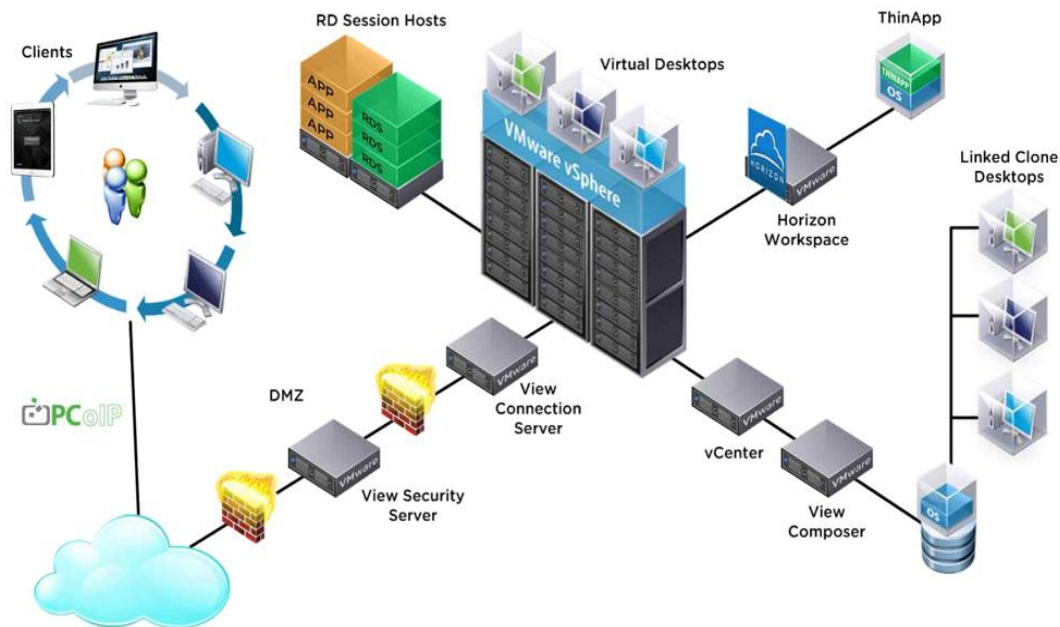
Clients

RD Session Hosts

APP
APP
APP

RDS
RDS
RDS

Virtual Desktops

VMware vSphere

ThinApp

THINAPP
OS

HORIZON
VMware

Horizon Workspace

Linked Clone Desktops

PCoIP

DMZ

VMware

View Connection Server

VMware

View Security Server

VMware

vCenter

VMware

View Composer

OS